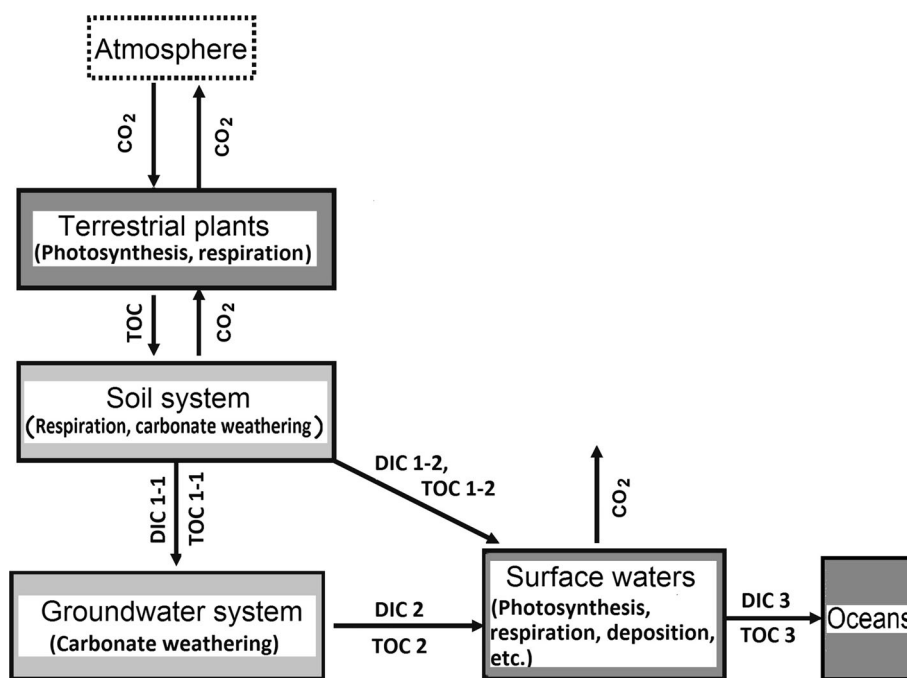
Atmosphere

$CO_2$

$CO_2$

Terrestrial plants
(Photosynthesis, respiration)

TOC

$CO_2$

Soil system
(Respiration, carbonate weathering)

DIC 1-2,
TOC 1-2

$CO_2$

DIC 1-1
TOC 1-1

Groundwater system
(Carbonate weathering)

DIC 2
TOC 2

Surface waters
(Photosynthesis, respiration, deposition, etc.)

DIC 3
TOC 3

Oceans